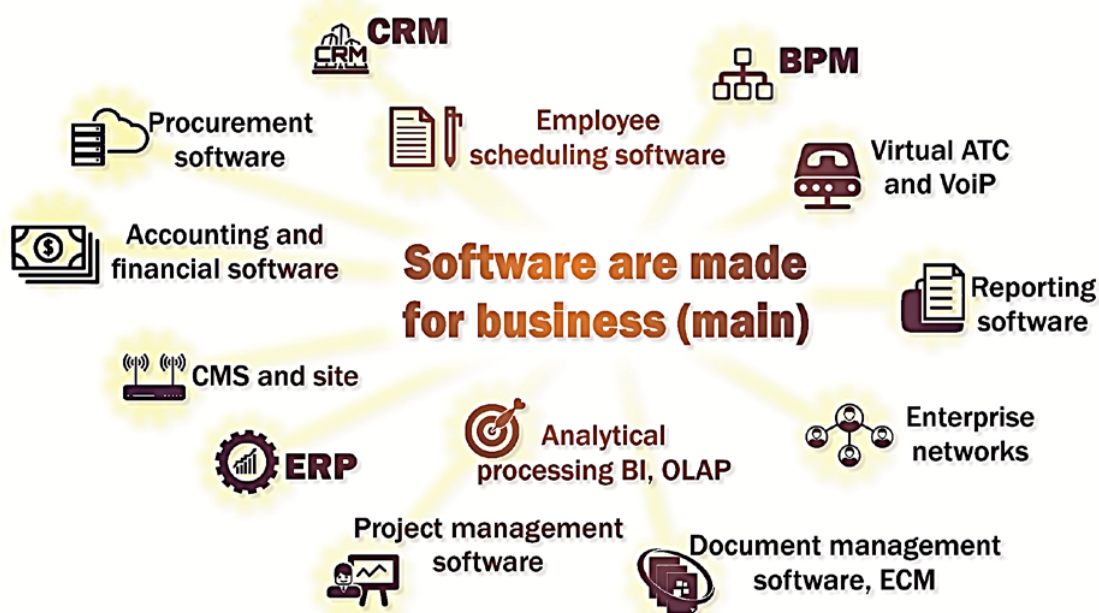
CRM

CRM

BPM

Procurement software

Employee scheduling software

Virtual ATC and VoiP

Accounting and financial software

Software are made for business (main)

Reporting software

CMS and site

Enterprise networks

Analytical processing BI, OLAP

ERP

Project management software

Document management software, ECM